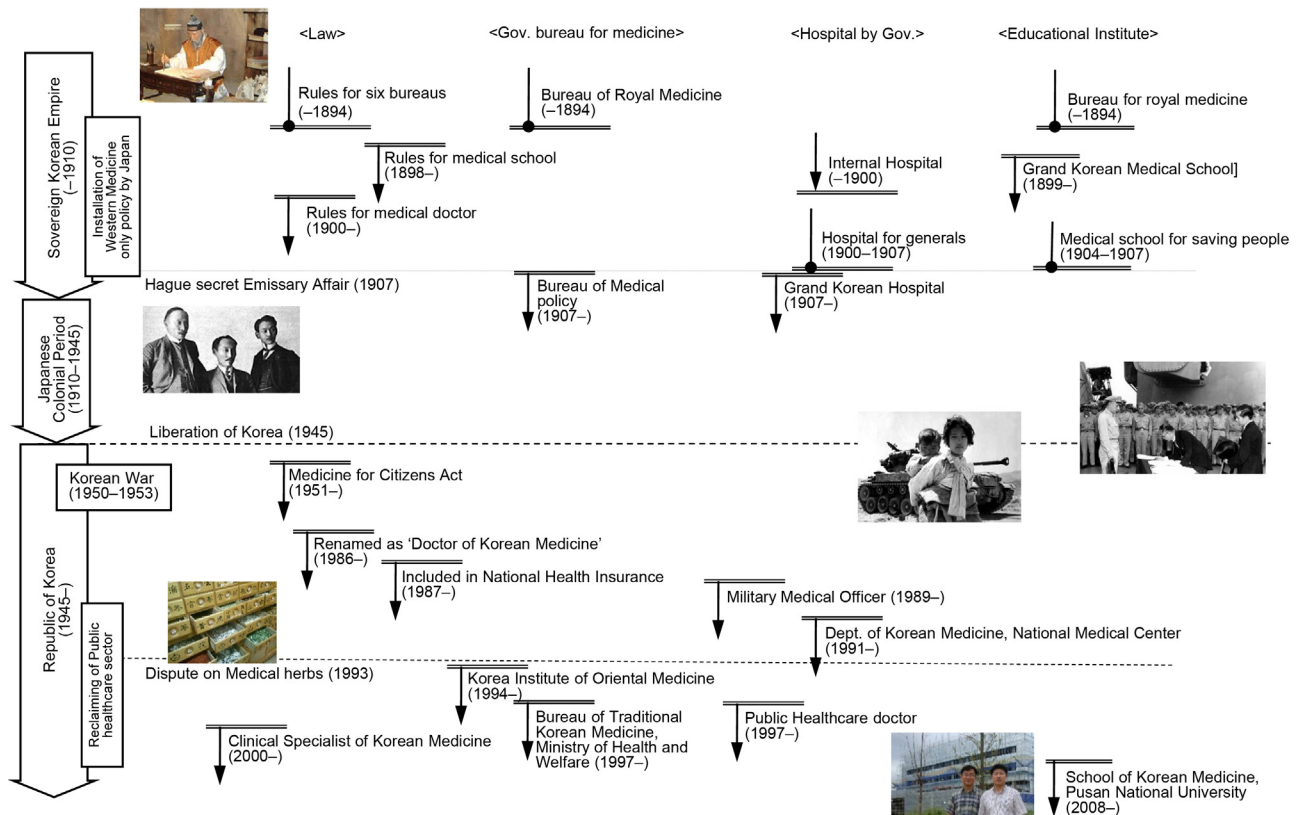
<Law>

<Gov. bureau for medicine>

<Hospital by Gov.>

<Educational Institute>

Sovereign Korean Empire (–1910)

Installation of Western Medicine only policy by Japan

Rules for six bureaus (–1894)

Bureau of Royal Medicine (–1894)

Bureau for royal medicine (–1894)

Rules for medical school (1898–)

Internal Hospital (–1900)

Grand Korean Medical School] (1899–)

Rules for medical doctor (1900–)

Hospital for generals (1900–1907)

Medical school for saving people (1904–1907)

Hague secret Emissary Affair (1907)

Bureau of Medical policy (1907–)

Grand Korean Hospital (1907–)

Japanese Colonial Period (1910–1945)

Liberation of Korea (1945)

Korean War (1950–1953)

Medicine for Citizens Act (1951–)

Republic of Korea (1945–)

Renamed as 'Doctor of Korean Medicine' (1986–)

Included in National Health Insurance (1987–)

Military Medical Officer (1989–)

Reclaiming of Public healthcare sector

Dept. of Korean Medicine, National Medical Center (1991–)

Dispute on Medical herbs (1993)

Korea Institute of Oriental Medicine (1994–)

Bureau of Traditional Korean Medicine, Ministry of Health and Welfare (1997–)

Public Healthcare doctor (1997–)

Clinical Specialist of Korean Medicine (2000–)

School of Korean Medicine, Pusan National University (2008–)